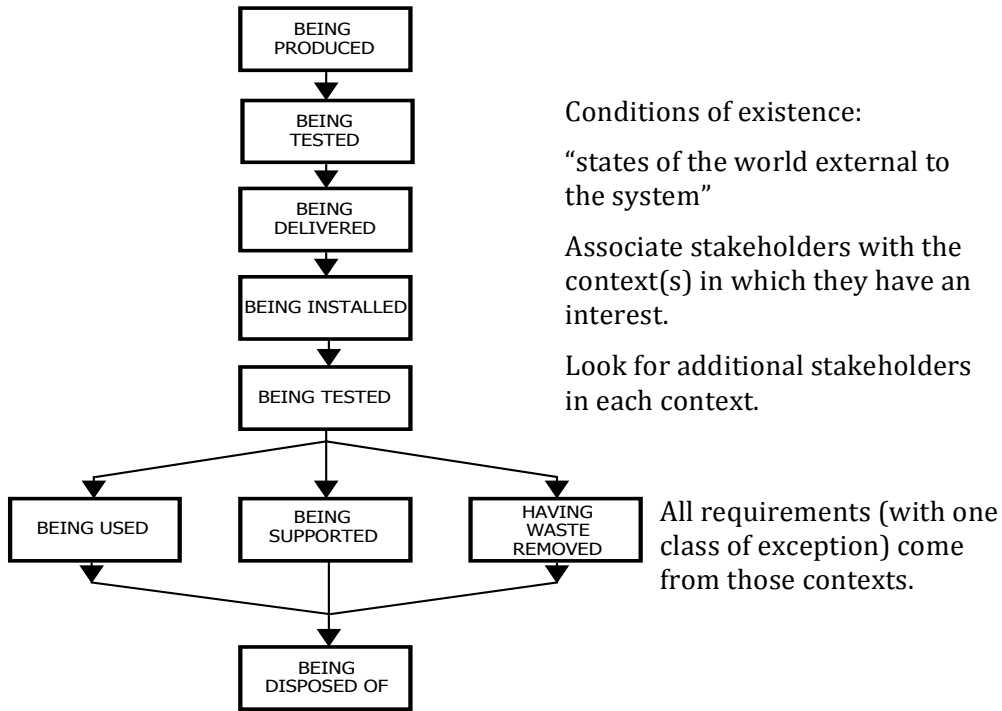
BEING PRODUCED

BEING TESTED

BEING DELIVERED

BEING INSTALLED

BEING TESTED

BEING USED

BEING SUPPORTED

HAVING WASTE REMOVED

BEING DISPOSED OF

Conditions of existence:

“states of the world external to the system”

Associate stakeholders with the context(s) in which they have an interest.

Look for additional stakeholders in each context.

All requirements (with one class of exception) come from those contexts.